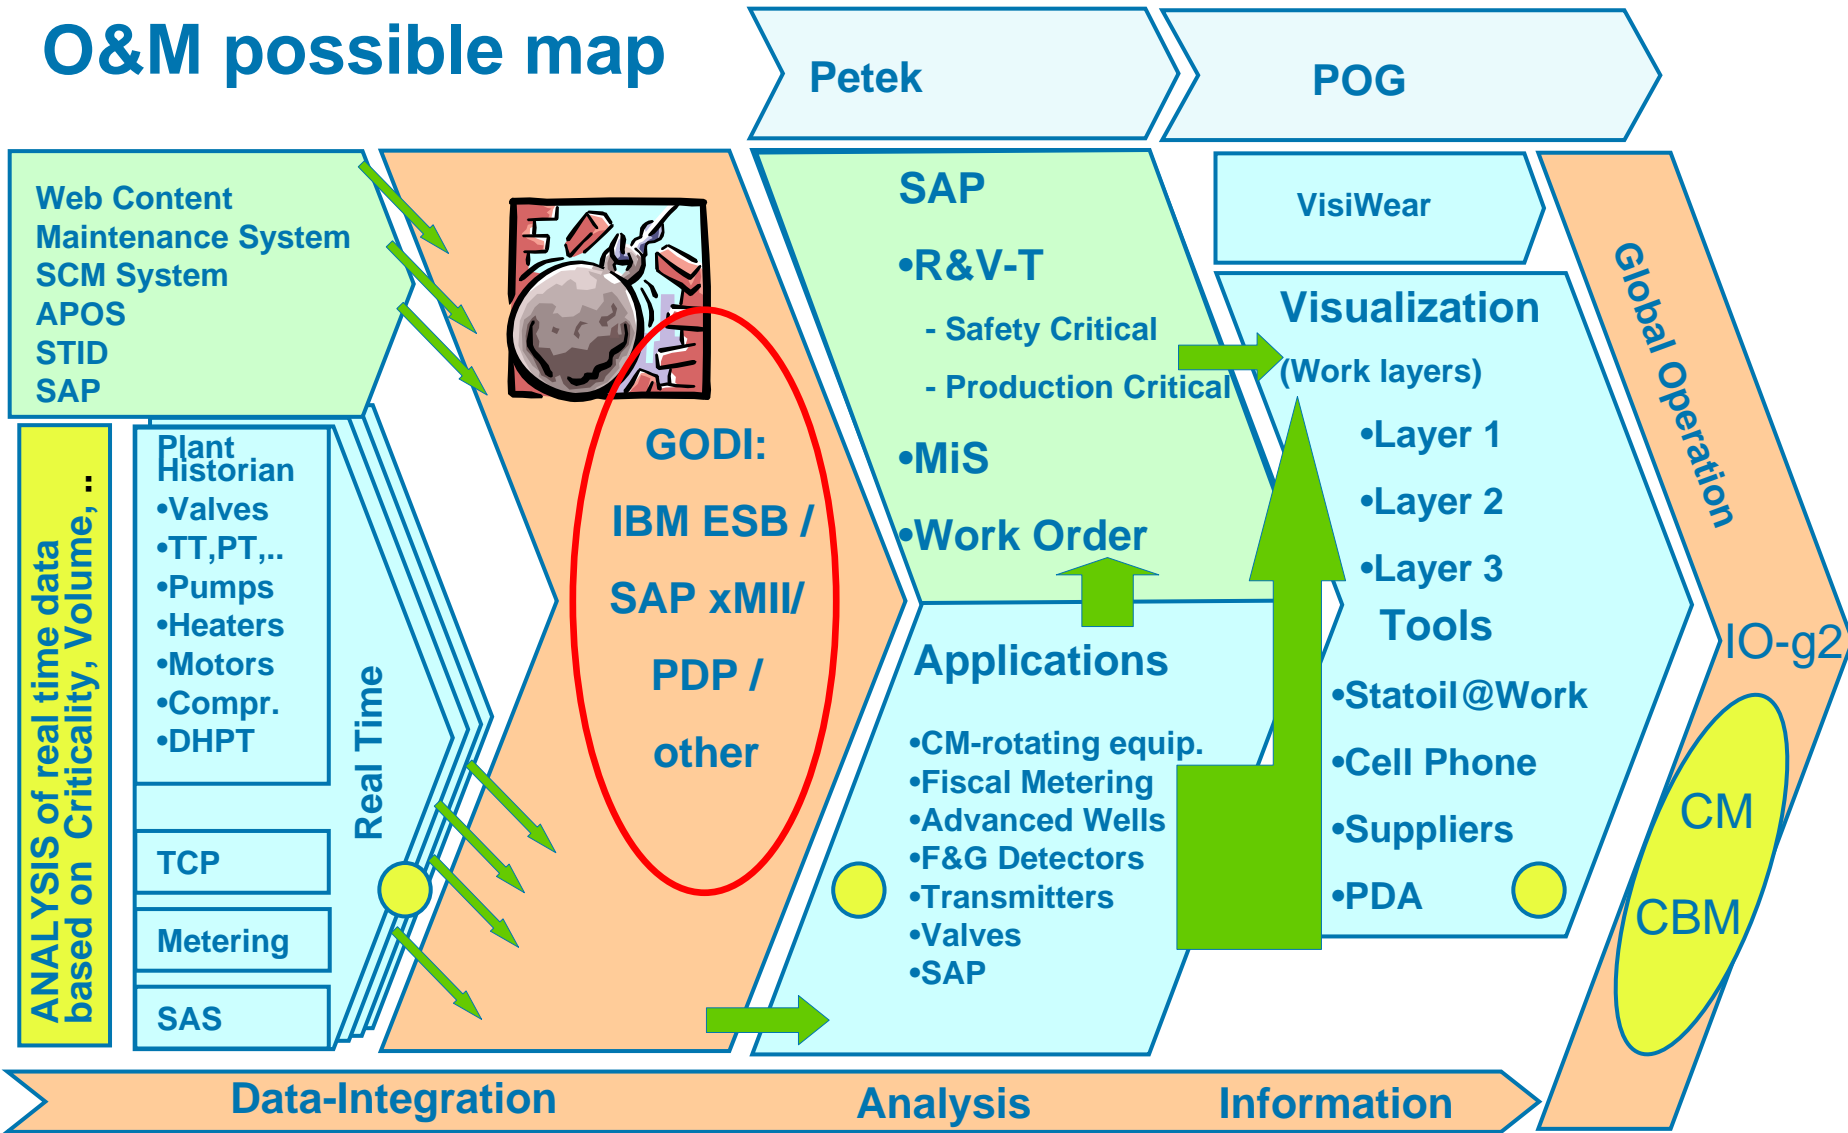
O&M possible map

Petek

POG

Web Content
Maintenance System
SCM System
APOS
STID
SAP

ANALYSIS of real time data based on Criticality, Volume, ..

Plant Historian
•Valves
•TT,PT,..
•Pumps
•Heaters
•Motors
•Compr.
•DHPT

TCP

Metering

SAS

Real Time

GODI:
IBM ESB /
SAP xMII/
PDP /
other

SAP
•R&V-T
- Safety Critical
- Production Critical
•MiS
•Work Order

Applications
•CM-rotating equip.
•Fiscal Metering
•Advanced Wells
•F&G Detectors
•Transmitters
•Valves
•SAP

VisiWear

Visualization
(Work layers)
•Layer 1
•Layer 2
•Layer 3
Tools
•Statoil@Work
•Cell Phone
•Suppliers
•PDA

Global Operation

IO-g2

CM
CBM

Data-Integration

Analysis

Information